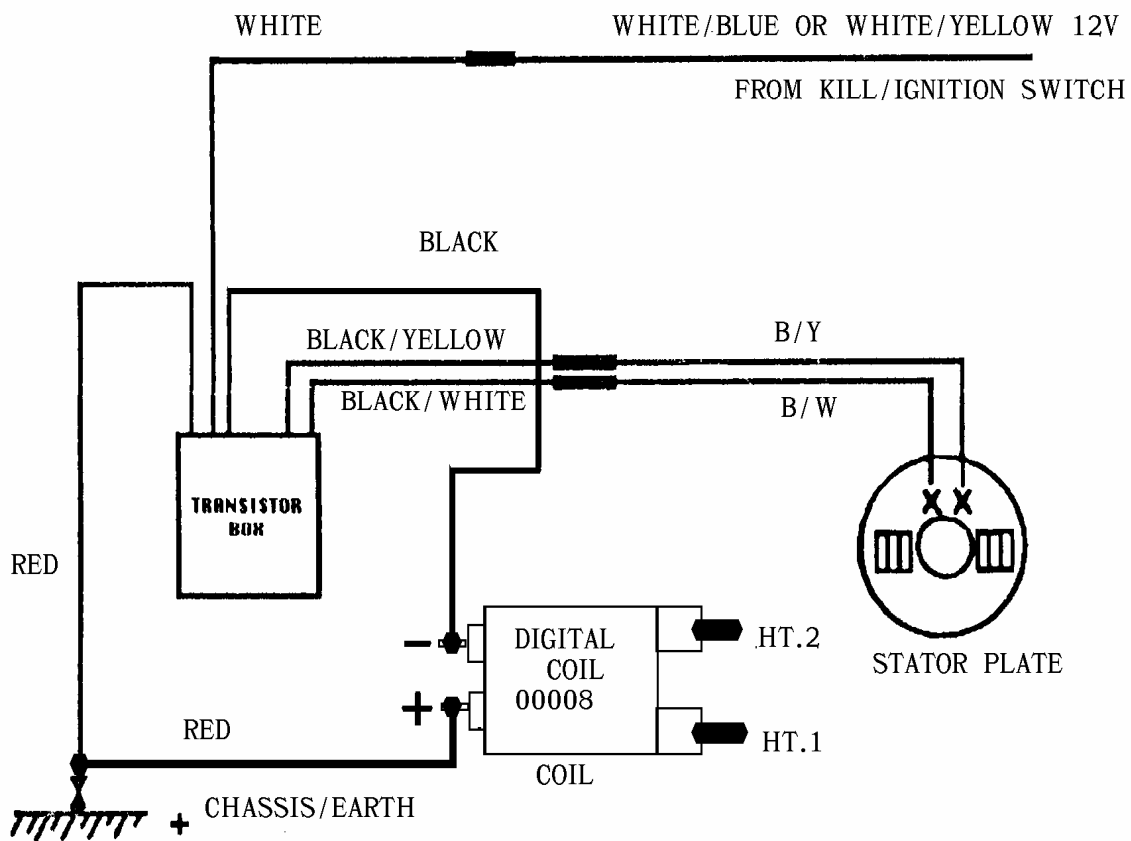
WHITE

WHITE/BLUE OR WHITE/YELLOW 12V

FROM KILL/IGNITION SWITCH

BLACK

BLACK/YELLOW

B/Y

BLACK/WHITE

B/W

TRANSISTOR BOX

RED

STATOR PLATE

−

DIGITAL COIL 00008

HT.2

+

HT.1

RED

COIL

+ CHASSIS/EARTH